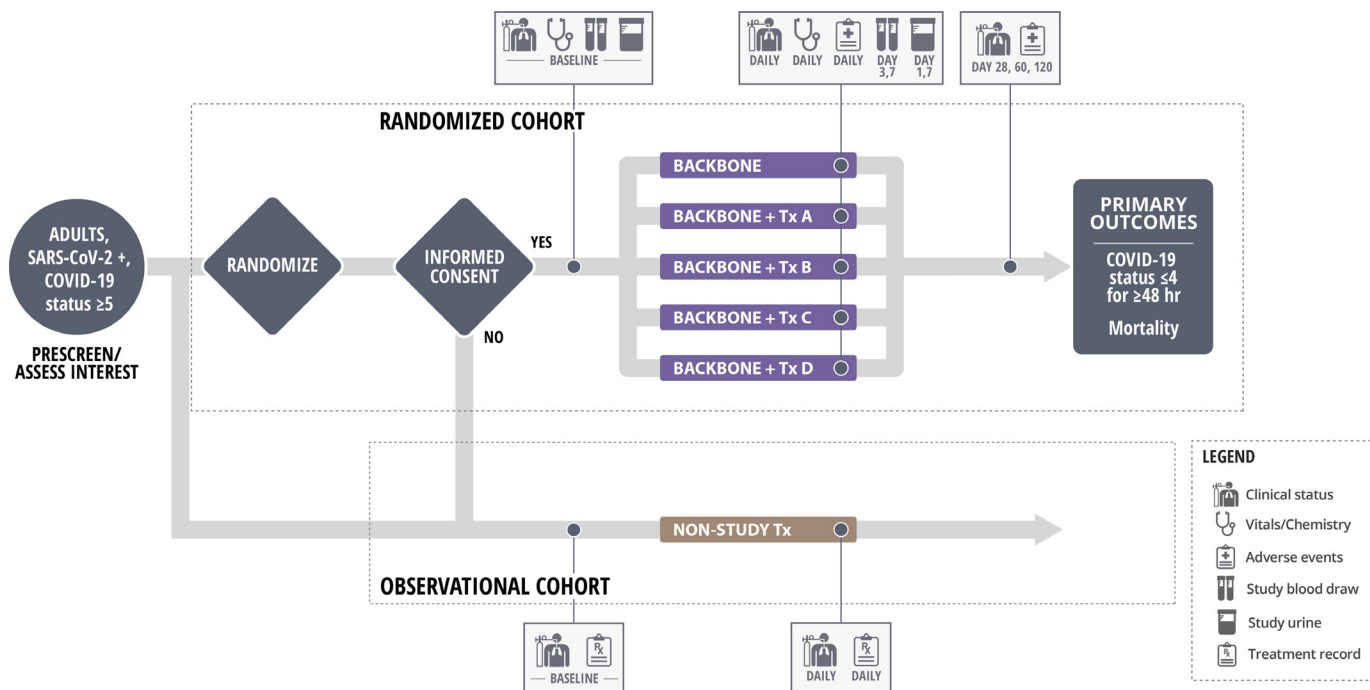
BASELINE

DAILY DAILY DAILY DAY 3,7 DAY 1,7

DAY 28, 60, 120

RANDOMIZED COHORT

ADULTS, SARS-CoV-2 +, COVID-19 status ≥5

PRESCREEN/ ASSESS INTEREST

RANDOMIZE

INFORMED CONSENT

YES

NO

BACKBONE

BACKBONE + Tx A

BACKBONE + Tx B

BACKBONE + Tx C

BACKBONE + Tx D

PRIMARY OUTCOMES

COVID-19 status ≤4 for ≥48 hr

Mortality

NON-STUDY Tx

OBSERVATIONAL COHORT

BASELINE

DAILY DAILY

LEGEND

Clinical status

Vitals/Chemistry

Adverse events

Study blood draw

Study urine

Treatment record